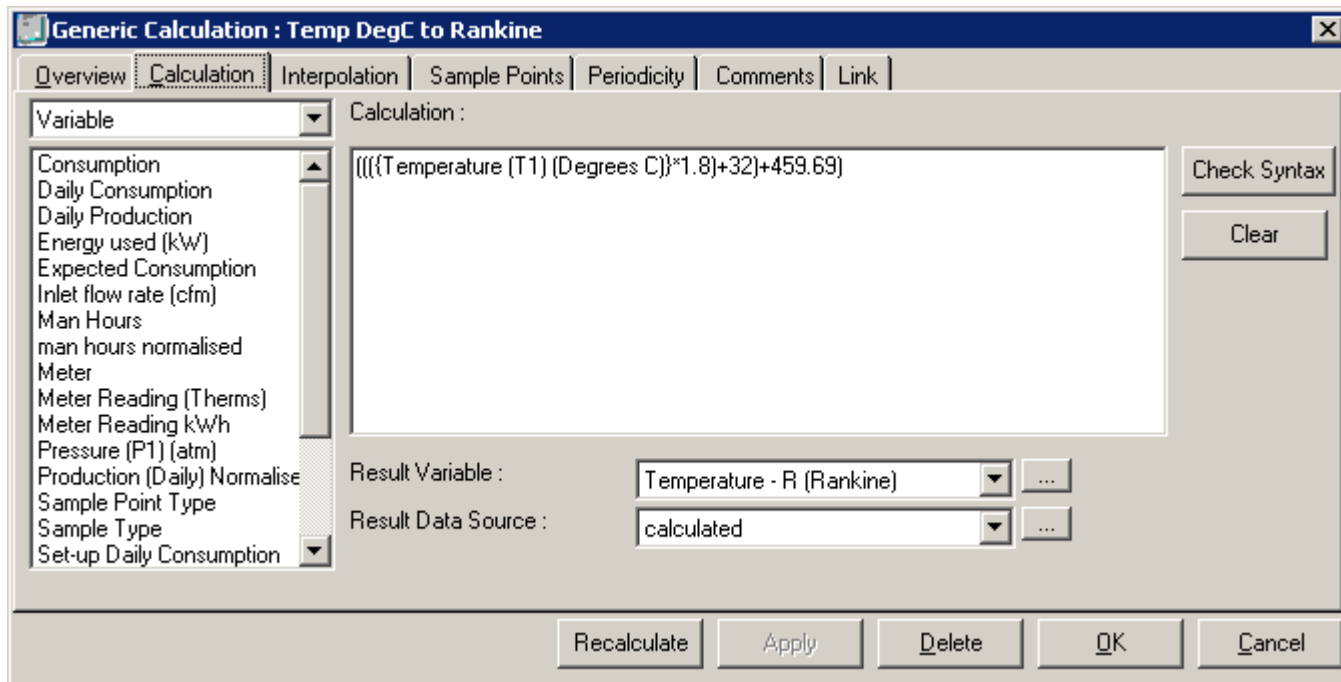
Generic Calculation : Temp DegC to Rankine

Overview | Calculation | Interpolation | Sample Points | Periodicity | Comments | Link

Variable

Calculation :

(((({Temperature (T1) (Degrees C)}*1.8)+32)+459.69)

Check Syntax

Clear

Consumption
Daily Consumption
Daily Production
Energy used (kW)
Expected Consumption
Inlet flow rate (cfm)
Man Hours
man hours normalised
Meter
Meter Reading (Therms)
Meter Reading kWh
Pressure (P1) (atm)
Production (Daily) Normalise
Sample Point Type
Sample Type
Set-up Daily Consumption

Result Variable : Temperature - R (Rankine) ...

Result Data Source : calculated ...

Recalculate | Apply | Delete | OK | Cancel